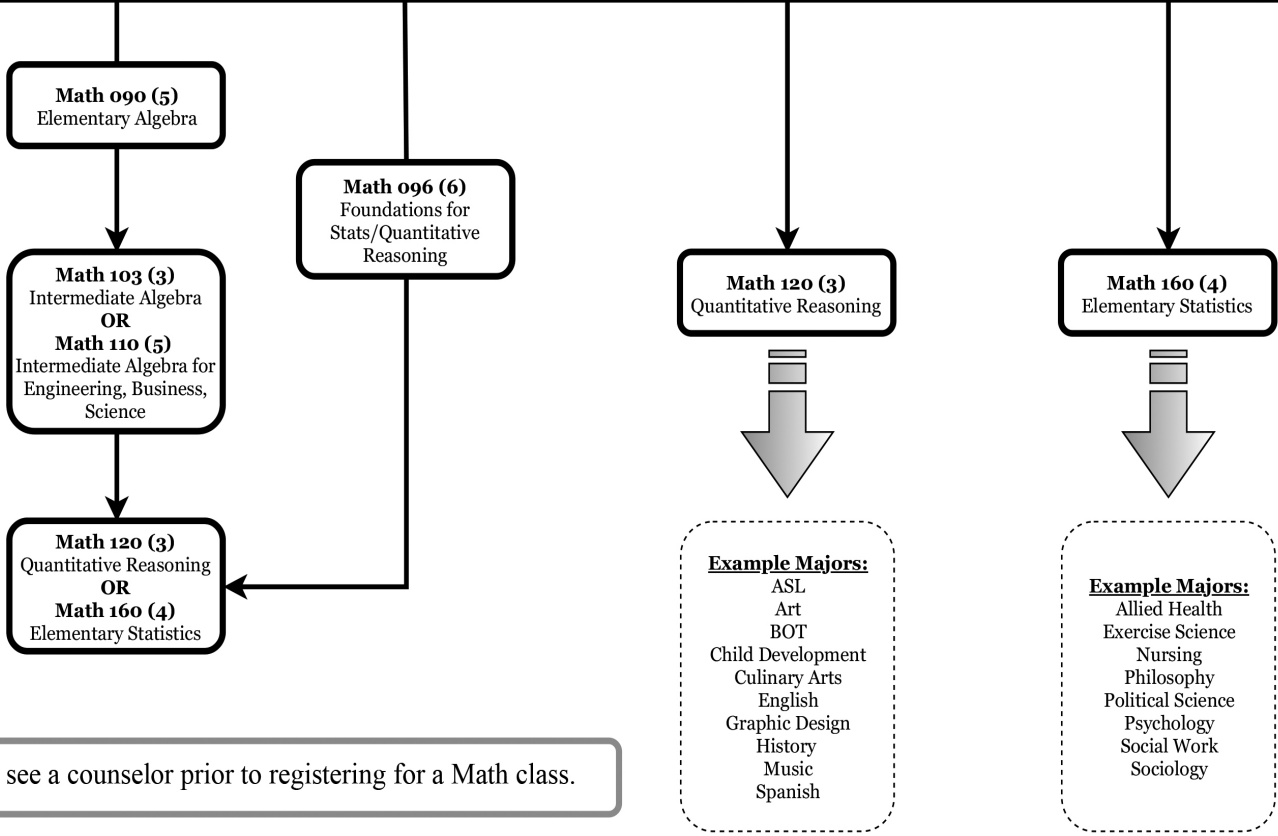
**Math 090 (5)**
Elementary Algebra

**Math 096 (6)**
Foundations for Stats/Quantitative Reasoning

**Math 120 (3)**
Quantitative Reasoning

**Math 160 (4)**
Elementary Statistics

**Math 103 (3)**
Intermediate Algebra
**OR**
**Math 110 (5)**
Intermediate Algebra for Engineering, Business, Science

**Math 120 (3)**
Quantitative Reasoning
**OR**
**Math 160 (4)**
Elementary Statistics

**Example Majors:**
ASL
Art
BOT
Child Development
Culinary Arts
English
Graphic Design
History
Music
Spanish

**Example Majors:**
Allied Health
Exercise Science
Nursing
Philosophy
Political Science
Psychology
Social Work
Sociology

see a counselor prior to registering for a Math class.